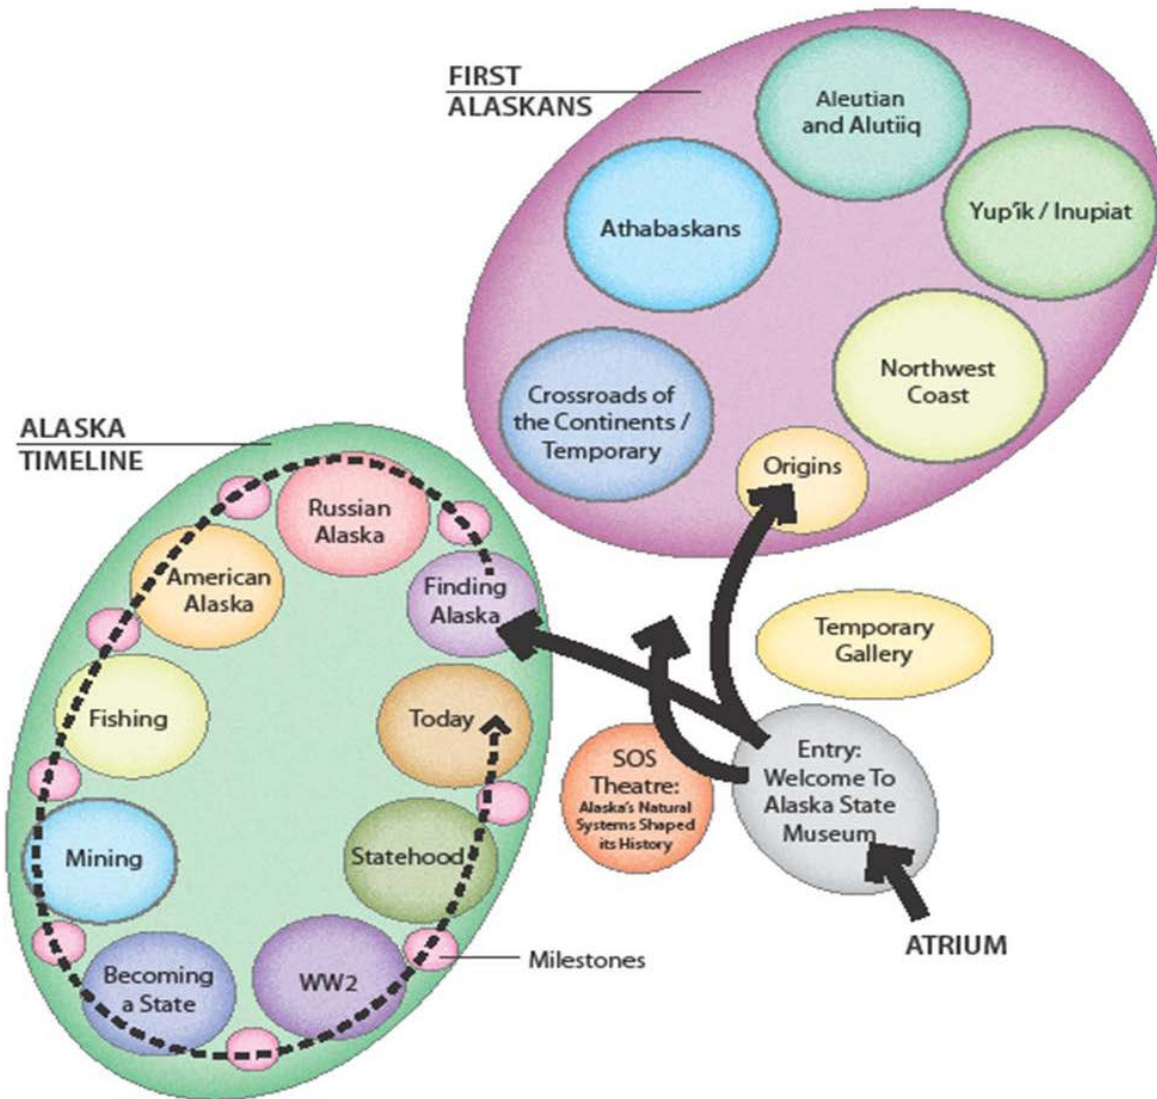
FIRST ALASKANS

Aleutian and Alutiiq

Athabaskans

Yup'ik / Inupiat

Northwest Coast

Crossroads of the Continents / Temporary

Origins

ALASKA TIMELINE

Russian Alaska

American Alaska

Finding Alaska

Fishing

Today

Mining

Statehood

Becoming a State

WW2

Milestones

Temporary Gallery

SOS Theatre: Alaska's Natural Systems Shaped its History

Entry: Welcome To Alaska State Museum

ATRIUM